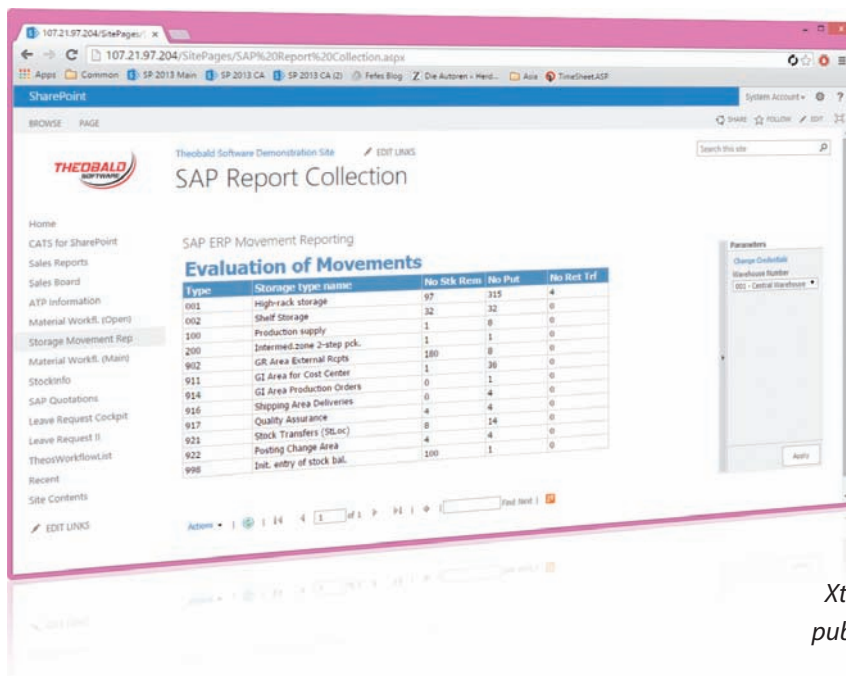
107.21.97.204/SitePages/ ×

107.21.97.204/SitePages/SAP%20Report%20Collection.aspx

Apps Common SP 2013 Main SP 2013 CA SP 2013 CA (2) Fefes Blog Die Autoren » Herd... Asia TimeSheetASP

SharePoint

System Account

BROWSE PAGE

SHARE FOLLOW EDIT

THEOBALD SOFTWARE

Theobald Software Demonstration Site

EDIT LINKS

SAP Report Collection

Search this site

Home
CATS for SharePoint
Sales Reports
Sales Board
ATP Information
Material Workfl. (Open)
Storage Movement Rep
Material Workfl. (Main)
StockInfo
SAP Quotations
Leave Request Cockpit
Leave Request II
TheosWorkflowList
Recent
Site Contents

EDIT LINKS

SAP ERP Movement Reporting

Evaluation of Movements

| Type | Storage type name | No Stk Rem | No Put | No Ret Trf |
|---|---|---|---|---|
| 001 | High-rack storage | 97 | 315 | 4 |
| 002 | Shelf Storage | 32 | 32 | 0 |
| 100 | Production supply | 1 | 0 | 0 |
| 200 | Intermed.zone 2-step pck. | 1 | 1 | 0 |
| 902 | GR Area External Rcpts | 180 | 0 | 0 |
| 911 | GI Area for Cost Center | 1 | 36 | 0 |
| 914 | GI Area Production Orders | 0 | 1 | 0 |
| 916 | Shipping Area Deliveries | 0 | 4 | 0 |
| 917 | Quality Assurance | 4 | 4 | 0 |
| 921 | Stock Transfers (StLoc) | 8 | 14 | 0 |
| 922 | Posting Change Area | 4 | 4 | 0 |
| 998 | Init. entry of stock bal. | 100 | 1 | 0 |

Actions 1 of 1 Find Next

Parameters
Change Credentials
Warehouse Number
001 - Central Warehouse

Apply

Xt
pub